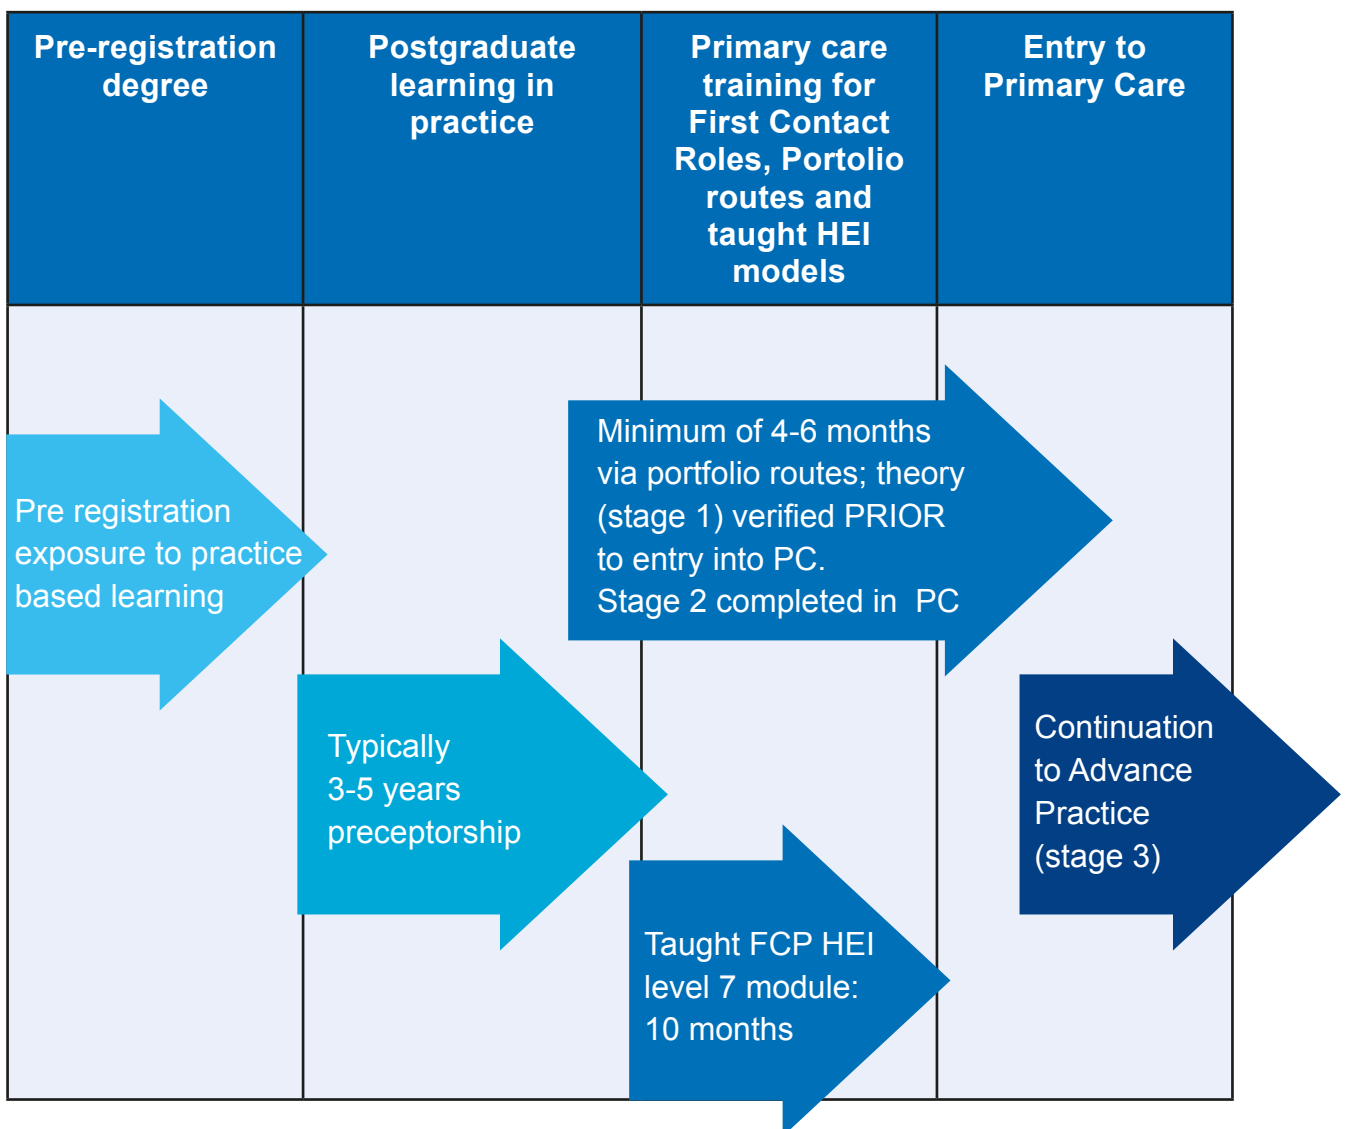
| Pre-registration degree | Postgraduate learning in practice | Primary care training for First Contact Roles, Portolio routes and taught HEI models | Entry to Primary Care |
|---|---|---|---|

Pre registration exposure to practice based learning

Minimum of 4-6 months via portfolio routes; theory (stage 1) verified PRIOR to entry into PC. Stage 2 completed in PC

Typically 3-5 years preceptorship

Continuation to Advance Practice (stage 3)

Taught FCP HEI level 7 module: 10 months